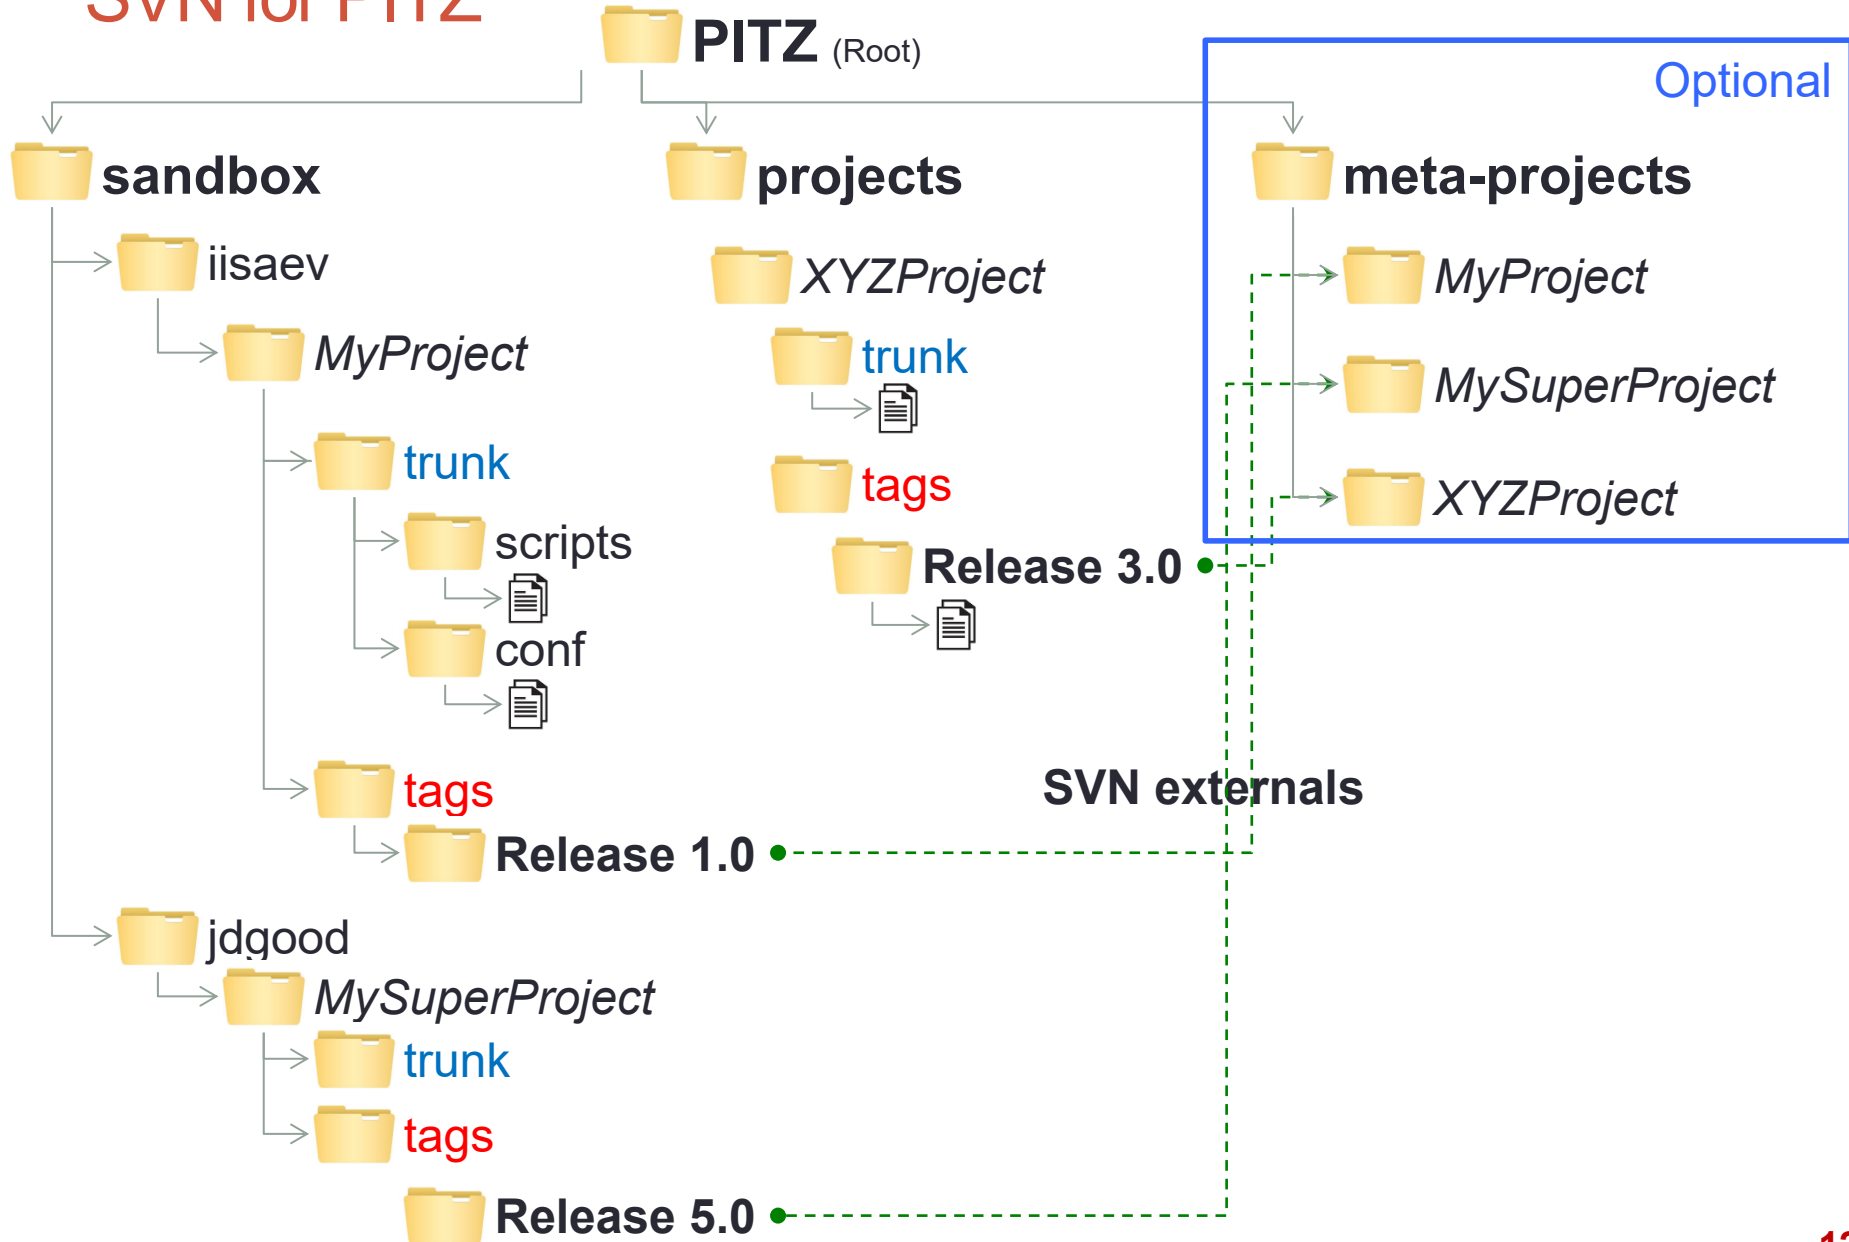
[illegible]

PITZ (Root)

Optional

sandbox

projects

meta-projects

iisaev

MyProject

trunk

scripts

conf

tags

Release 1.0

jdgood

MySuperProject

trunk

tags

Release 5.0

XYZProject

trunk

tags

Release 3.0

MyProject

MySuperProject

XYZProject

SVN externals